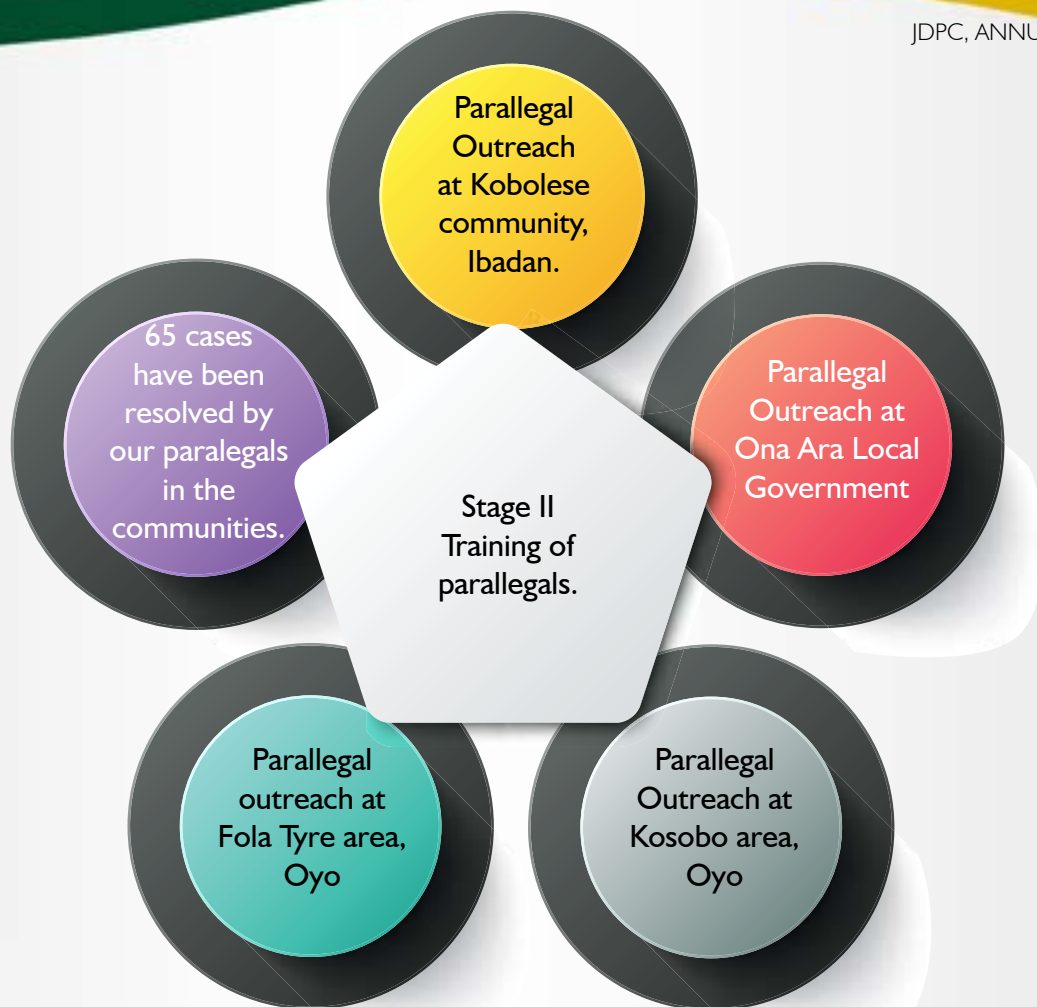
JDPC, ANNU

Parallegal Outreach at Kobolese community, Ibadan.

Parallegal Outreach at Ona Ara Local Government

Parallegal Outreach at Kosobo area, Oyo

Parallegal outreach at Fola Tyre area, Oyo

65 cases have been resolved by our paralegals in the communities.

Stage II Training of parallegals.